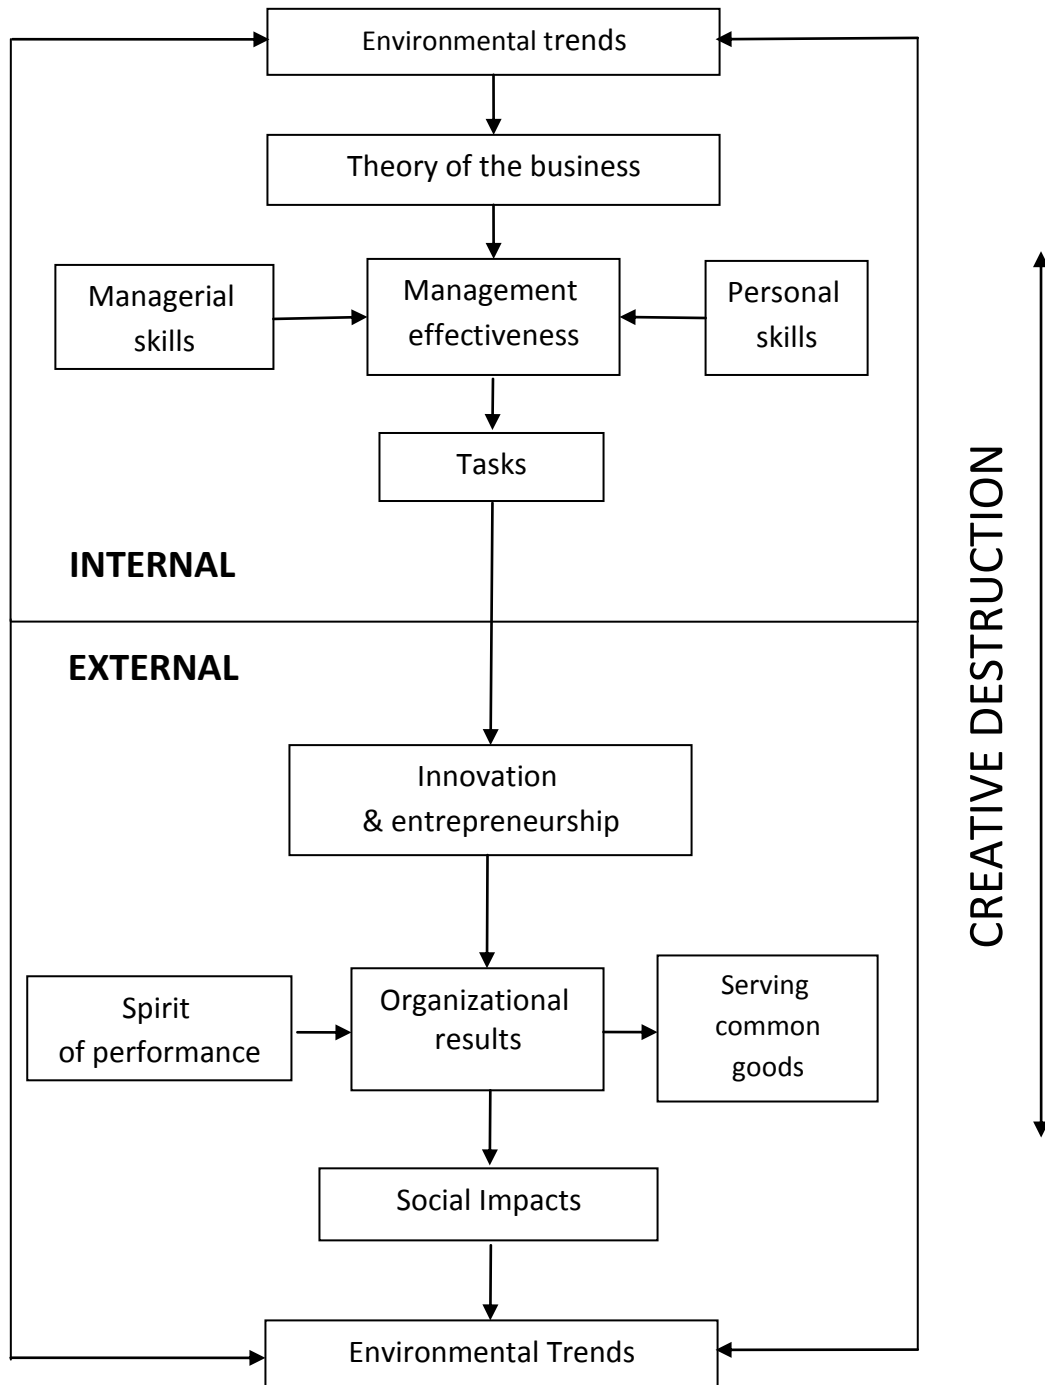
Environmental trends

Theory of the business

Managerial skills

Management effectiveness

Personal skills

Tasks

INTERNAL

EXTERNAL

Innovation & entrepreneurship

Spirit of performance

Organizational results

Serving common goods

Social Impacts

Environmental Trends

CREATIVE DESTRUCTION